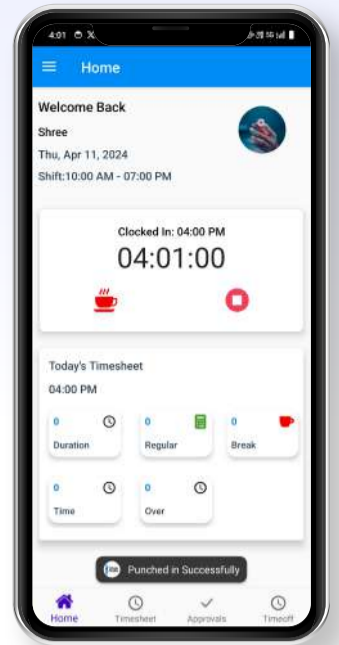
4:01

Home

Welcome Back

Shree

Thu, Apr 11, 2024

Shift:10:00 AM - 07:00 PM

Clocked In: 04:00 PM

04:01:00

Today's Timesheet

04:00 PM

| 0 Duration | 0 Regular | 0 Break |
|---|---|---|
| 0 Time | 0 Over | |

Punched in Successfully

Home Timesheet Approvals Timeoff